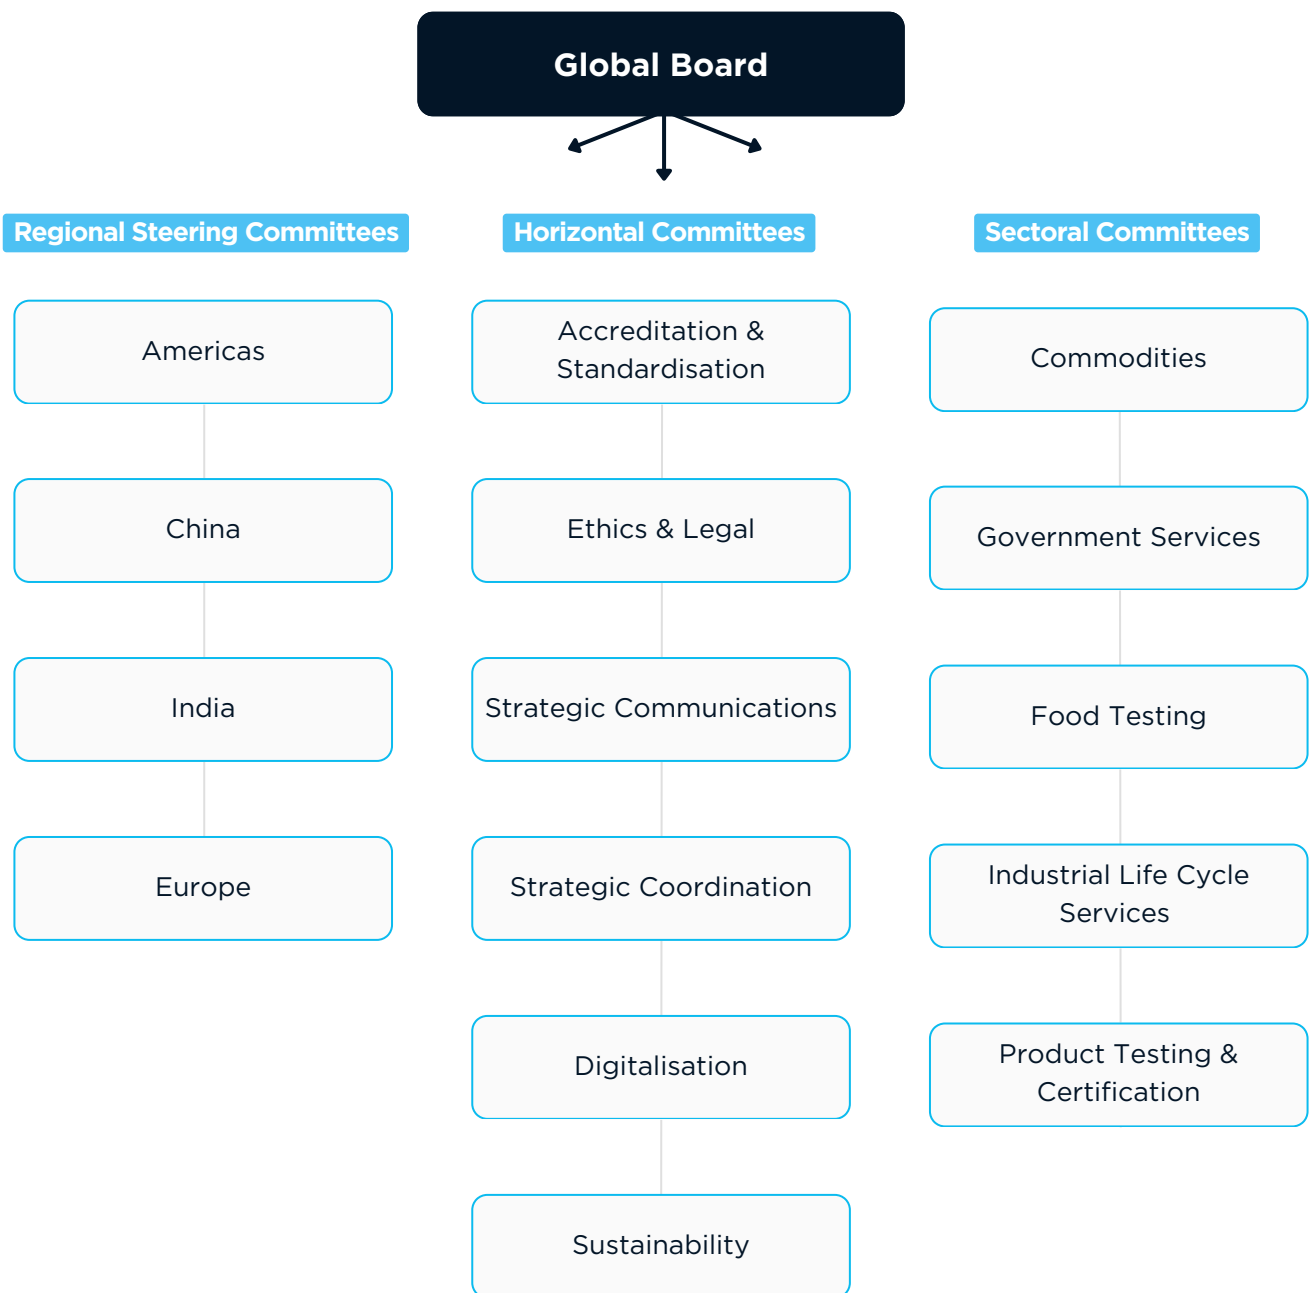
Global Board

Regional Steering Committees

Americas

China

India

Europe

Horizontal Committees

Accreditation & Standardisation

Ethics & Legal

Strategic Communications

Strategic Coordination

Digitalisation

Sustainability

Sectoral Committees

Commodities

Government Services

Food Testing

Industrial Life Cycle Services

Product Testing & Certification